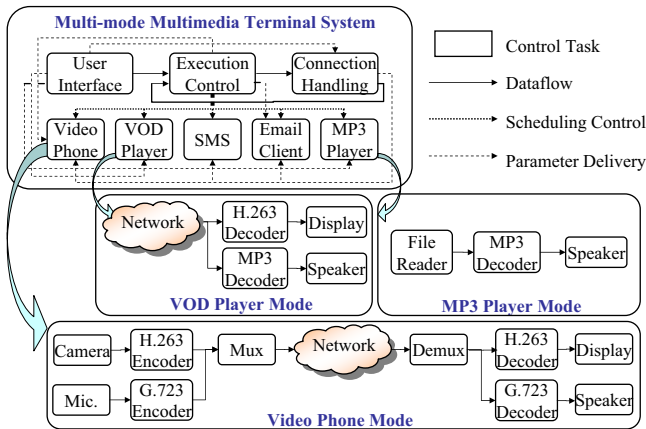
Multi-mode Multimedia Terminal System

User Interface

Execution Control

Connection Handling

Video Phone

VOD Player

SMS

Email Client

MP3 Player

Control Task

Dataflow

Scheduling Control

Parameter Delivery

Network

H.263 Decoder

Display

MP3 Decoder

Speaker

VOD Player Mode

File Reader

MP3 Decoder

Speaker

MP3 Player Mode

Camera

H.263 Encoder

Mic.

G.723 Encoder

Mux

Network

Demux

H.263 Decoder

Display

G.723 Decoder

Speaker

Video Phone Mode